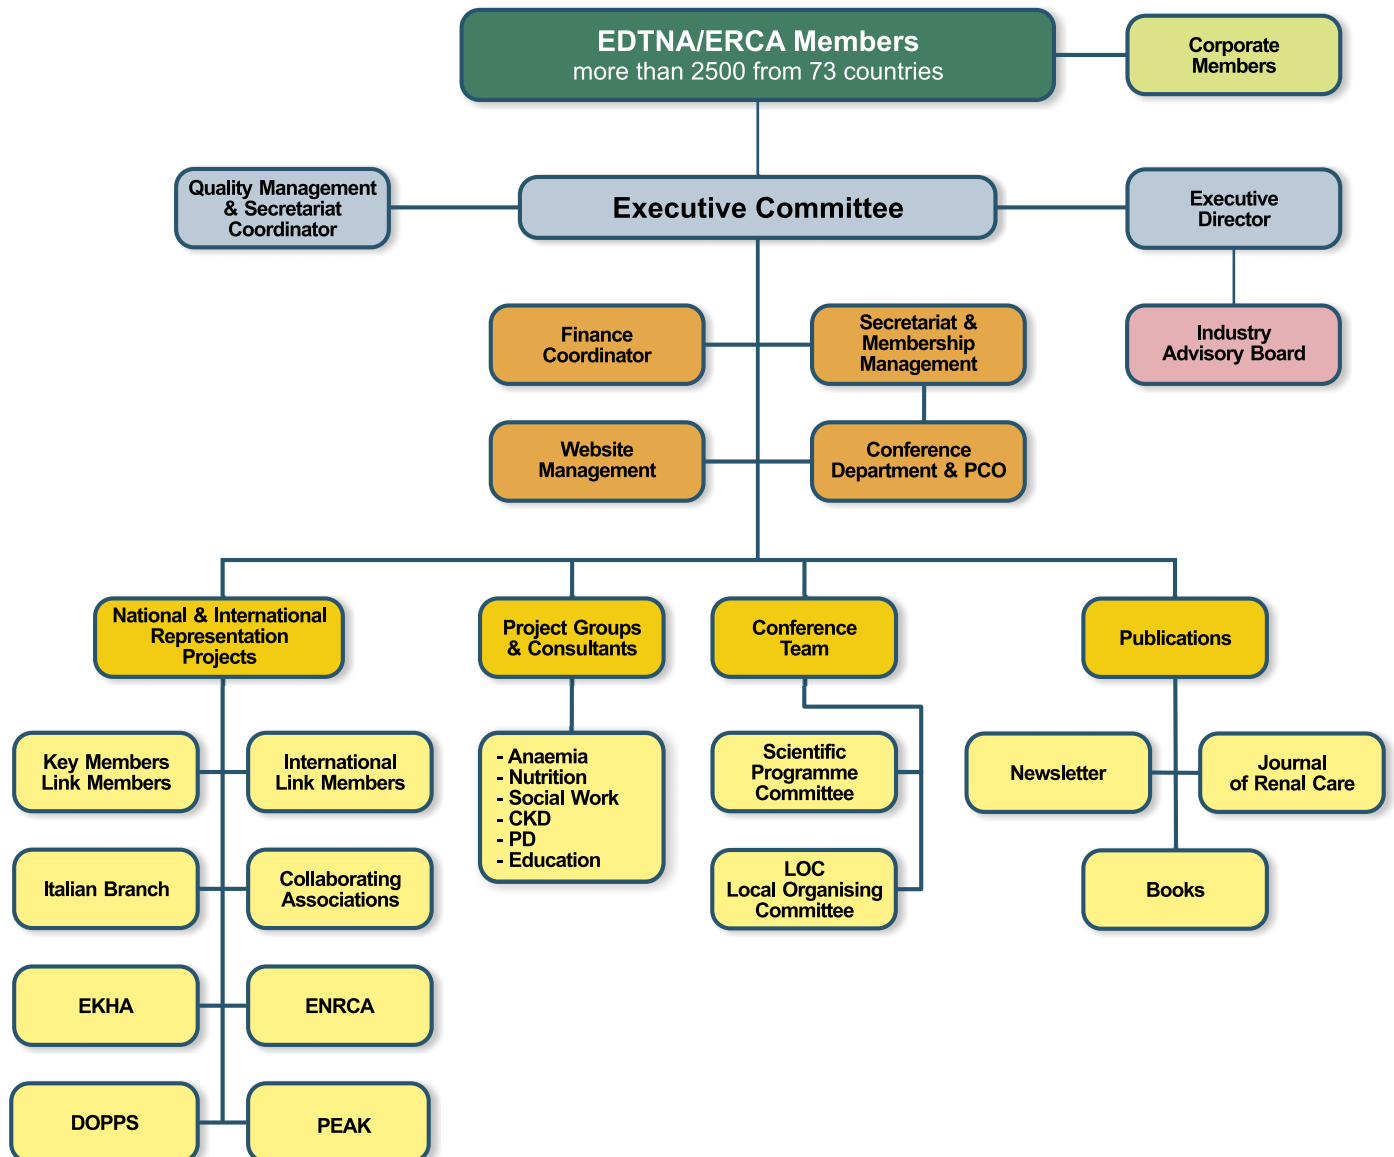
EDTNA/ERCA Members
more than 2500 from 73 countries

Corporate Members

Quality Management & Secretariat Coordinator

Executive Committee

Executive Director

Industry Advisory Board

Finance Coordinator

Secretariat & Membership Management

Website Management

Conference Department & PCO

National & International Representation Projects

Project Groups & Consultants

Conference Team

Publications

Key Members Link Members

International Link Members

Italian Branch

Collaborating Associations

EKHA

ENRCA

DOPPS

PEAK

- Anaemia
- Nutrition
- Social Work
- CKD
- PD
- Education

Scientific Programme Committee

LOC Local Organising Committee

Newsletter

Journal of Renal Care

Books